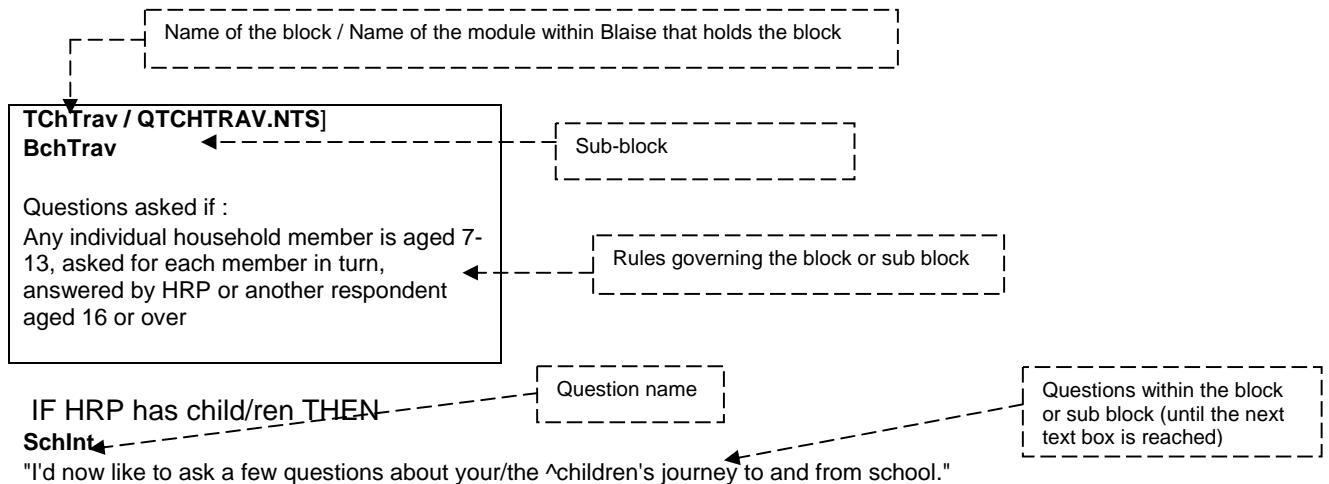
Name of the block / Name of the module within Blaise that holds the block

TChTrav / QTCHTRAV.NTS]
BchTrav

Questions asked if :
Any individual household member is aged 7-13, asked for each member in turn, answered by HRP or another respondent aged 16 or over

Sub-block

Rules governing the block or sub block

Question name

Questions within the block or sub block (until the next text box is reached)

IF HRP has child/ren THEN
SchInt
"I'd now like to ask a few questions about your/the ^children's journey to and from school."